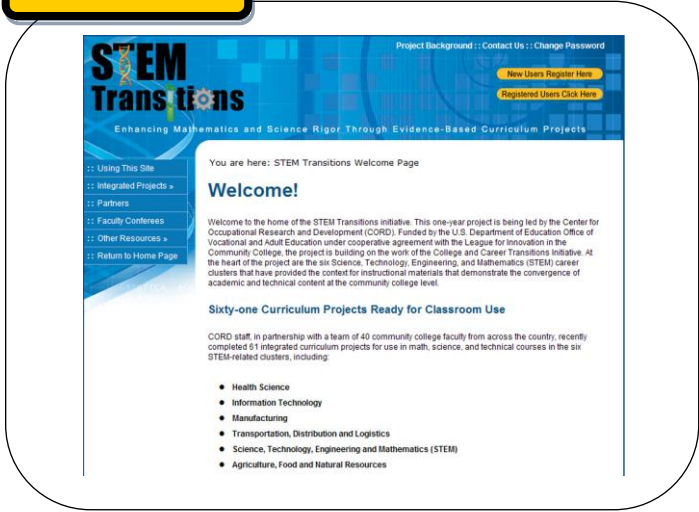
STEM Transitions

Project Background :: Contact Us :: Change Password

New Users Register Here

Registered Users Click Here

Enhancing Mathematics and Science Rigor Through Evidence-Based Curriculum Projects

:: Using This Site
:: Integrated Projects »
:: Partners
:: Faculty Conferees
:: Other Resources »
:: Return to Home Page

You are here: STEM Transitions Welcome Page

Welcome!

Welcome to the home of the STEM Transitions initiative. This one-year project is being led by the Center for Occupational Research and Development (CORD). Funded by the U.S. Department of Education Office of Vocational and Adult Education under cooperative agreement with the League for Innovation in the Community College, the project is building on the work of the College and Career Transitions Initiative. At the heart of the project are the six Science, Technology, Engineering, and Mathematics (STEM) career clusters that have provided the context for instructional materials that demonstrate the convergence of academic and technical content at the community college level.

Sixty-one Curriculum Projects Ready for Classroom Use

CORD staff, in partnership with a team of 40 community college faculty from across the country, recently completed 61 integrated curriculum projects for use in math, science, and technical courses in the six STEM-related clusters, including:

- Health Science
- Information Technology
- Manufacturing
- Transportation, Distribution and Logistics
- Science, Technology, Engineering and Mathematics (STEM)
- Agriculture, Food and Natural Resources